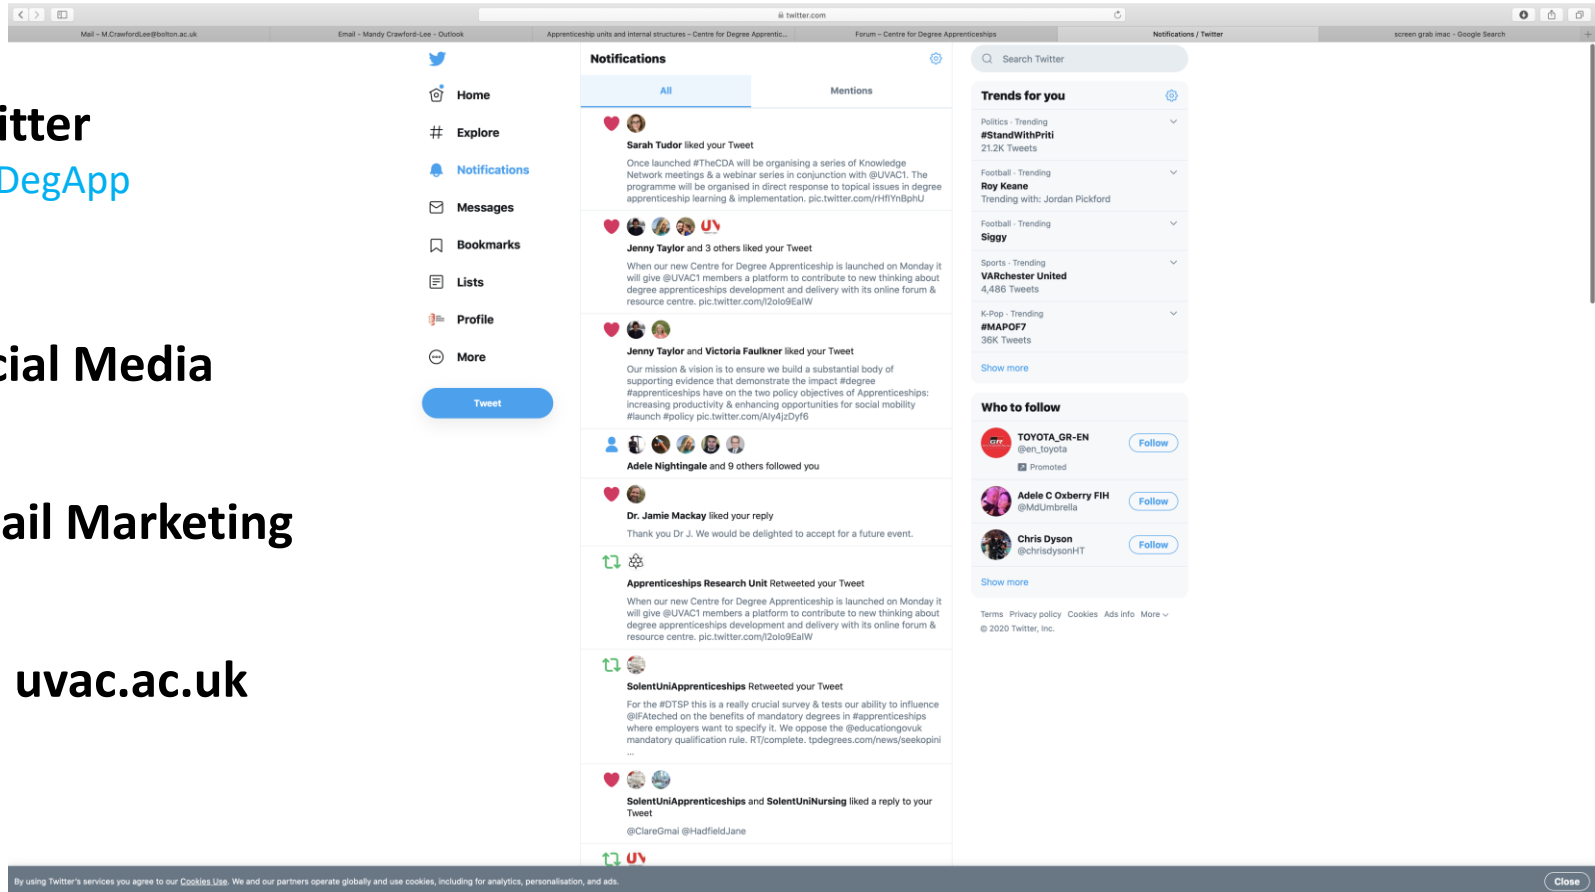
twitter.com

Mail – M.CrawfordLee@bolton.ac.uk | Email - Mandy Crawford-Lee - Outlook | Apprenticeship units and internal structures – Centre for Degree Apprentic... | Forum – Centre for Degree Apprenticeships | Notifications / Twitter | screen grab imac - Google Search

itter
DegApp

cial Media

ail Marketing

uvac.ac.uk

Home
Explore
Notifications
Messages
Bookmarks
Lists
Profile
More
Tweet

Notifications
All
Mentions

Sarah Tudor liked your Tweet
Once launched #TheCDA will be organising a series of Knowledge Network meetings & a webinar series in conjunction with @UVAC1. The programme will be organised in direct response to topical issues in degree apprenticeship learning & implementation. pic.twitter.com/rHfIYnBphU

Jenny Taylor and 3 others liked your Tweet
When our new Centre for Degree Apprenticeship is launched on Monday it will give @UVAC1 members a platform to contribute to new thinking about degree apprenticeships development and delivery with its online forum & resource centre. pic.twitter.com/l2olo9EalW

Jenny Taylor and Victoria Faulkner liked your Tweet
Our mission & vision is to ensure we build a substantial body of supporting evidence that demonstrate the impact #degree #apprenticeships have on the two policy objectives of Apprenticeships: increasing productivity & enhancing opportunities for social mobility #launch #policy pic.twitter.com/Aly4jzDyf6

Adele Nightingale and 9 others followed you

Dr. Jamie Mackay liked your reply
Thank you Dr J. We would be delighted to accept for a future event.

Apprenticeships Research Unit Retweeted your Tweet
When our new Centre for Degree Apprenticeship is launched on Monday it will give @UVAC1 members a platform to contribute to new thinking about degree apprenticeships development and delivery with its online forum & resource centre. pic.twitter.com/l2olo9EalW

SolentUniApprenticeships Retweeted your Tweet
For the #DTSP this is a really crucial survey & tests our ability to influence @IFAteched on the benefits of mandatory degrees in #apprenticeships where employers want to specify it. We oppose the @educationgovuk mandatory qualification rule. RT/complete. tpdegrees.com/news/seekopini ...

SolentUniApprenticeships and SolentUniNursing liked a reply to your Tweet
@ClareGmai @HadfieldJane

Search Twitter

Trends for you
Politics · Trending
#StandWithPriti
21.2K Tweets
Football · Trending
Roy Keane
Trending with: Jordan Pickford
Football · Trending
Siggy
Sports · Trending
VARchester United
4,486 Tweets
K-Pop · Trending
#MAPOF7
36K Tweets
Show more

Who to follow
TOYOTA_GR-EN
@en_toyota
Follow
Promoted
Adele C Oxberry FIH
@MdUmbrella
Follow
Chris Dyson
@chrisdysonHT
Follow
Show more

Terms Privacy policy Cookies Ads info More
© 2020 Twitter, Inc.

By using Twitter's services you agree to our Cookies Use. We and our partners operate globally and use cookies, including for analytics, personalisation, and ads.
Close